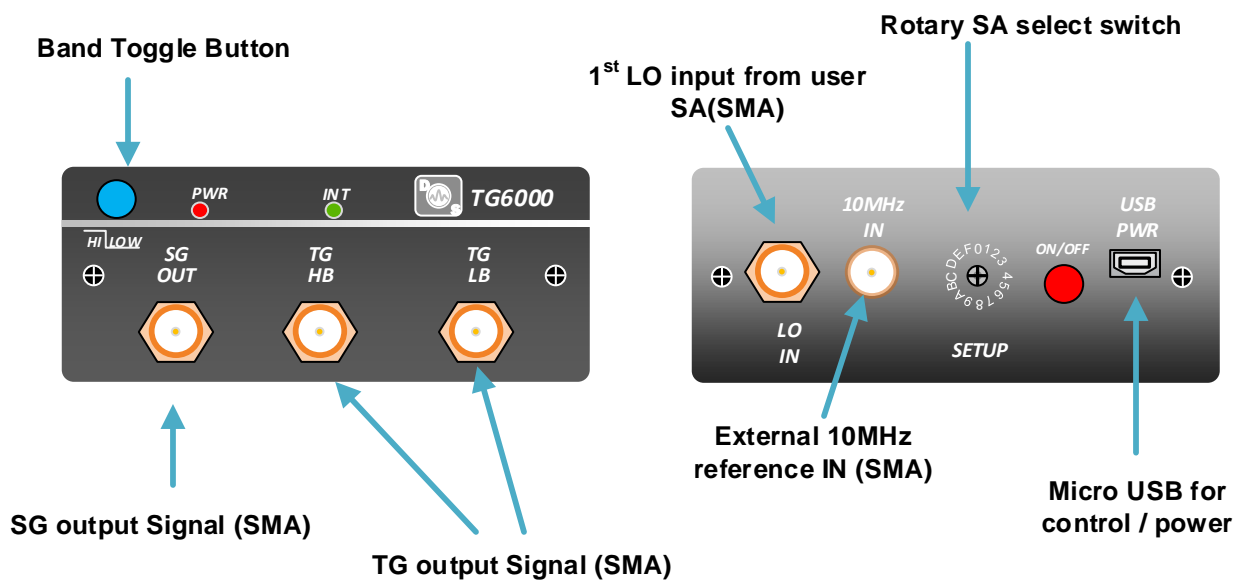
Band Toggle Button

PWR

INT

TG6000

HI LOW

SG OUT

TG HB

TG LB

SG output Signal (SMA)

TG output Signal (SMA)

Rotary SA select switch

1$^{st}$ LO input from user SA(SMA)

10MHz IN

EF0123456789ABCD

ON/OFF

USB PWR

LO IN

SETUP

External 10MHz reference IN (SMA)

Micro USB for control / power